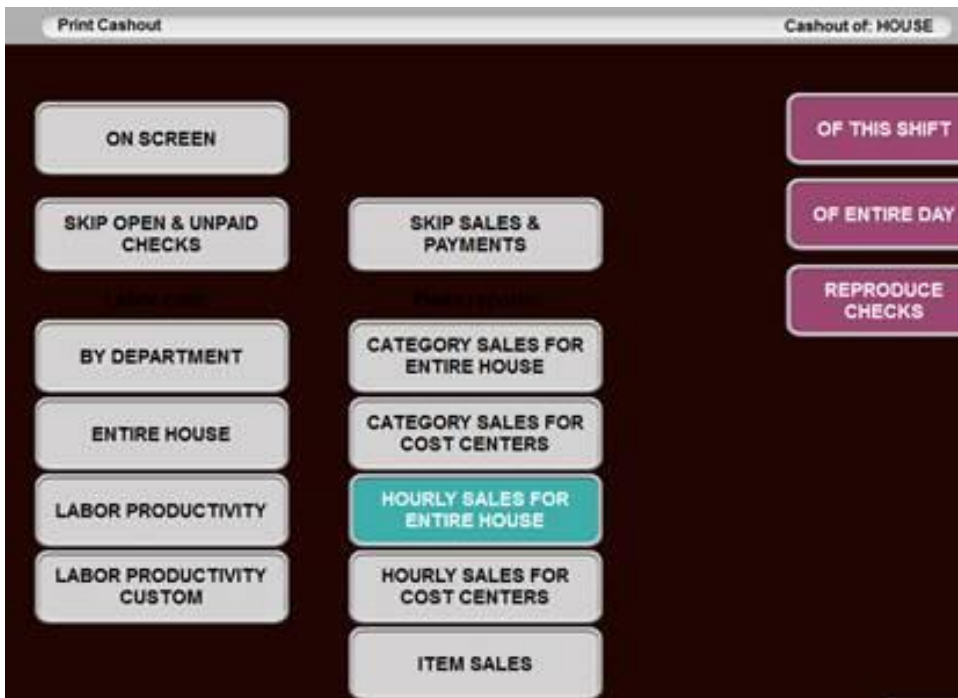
Print Cashout

Cashout of: HOUSE

ON SCREEN

SKIP OPEN & UNPAID CHECKS

SKIP SALES & PAYMENTS

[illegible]

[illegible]

BY DEPARTMENT

ENTIRE HOUSE

LABOR PRODUCTIVITY

LABOR PRODUCTIVITY CUSTOM

CATEGORY SALES FOR ENTIRE HOUSE

CATEGORY SALES FOR COST CENTERS

HOURLY SALES FOR ENTIRE HOUSE

HOURLY SALES FOR COST CENTERS

ITEM SALES

OF THIS SHIFT

OF ENTIRE DAY

REPRODUCE CHECKS